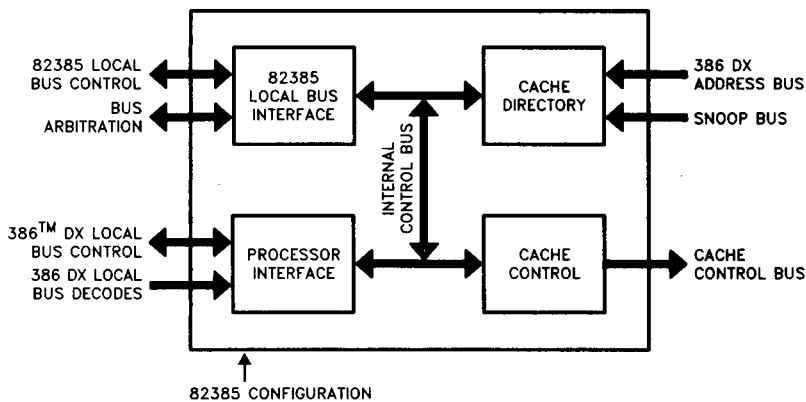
82385 LOCAL BUS CONTROL

BUS ARBITRATION

82385 LOCAL BUS INTERFACE

CACHE DIRECTORY

386 DX ADDRESS BUS

SNOOP BUS

INTERNAL CONTROL BUS

386$^{TM}$ DX LOCAL BUS CONTROL

386 DX LOCAL BUS DECODES

PROCESSOR INTERFACE

CACHE CONTROL

CACHE CONTROL BUS

82385 CONFIGURATION